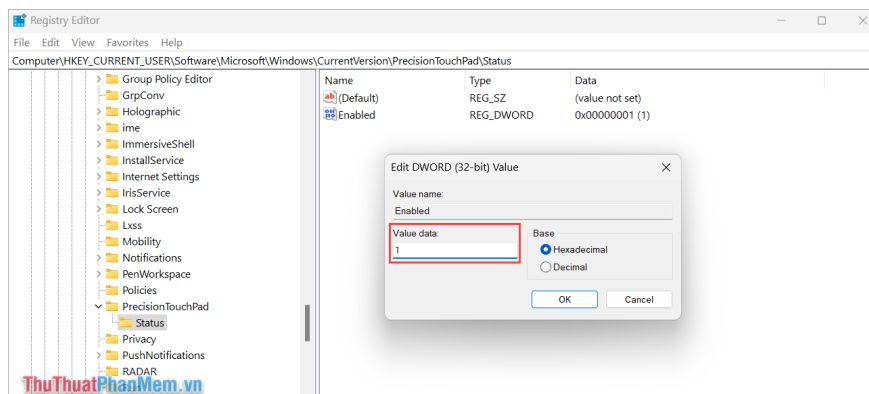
Registry Editor

File Edit View Favorites Help

Computer\HKEY_CURRENT_USER\Software\Microsoft\Windows\CurrentVersion\PrecisionTouchPad\Status

Group Policy Editor
GrpConv
Holographic
ime
ImmersiveShell
InstallService
Internet Settings
IrisService
Lock Screen
Lxss
Mobility
Notifications
PenWorkspace
Policies
PrecisionTouchPad
Status
Privacy
PushNotifications
RADAR

| Name | Type | Data |
|---|---|---|
| (Default) | REG_SZ | (value not set) |
| Enabled | REG_DWORD | 0x00000001 (1) |

Edit DWORD (32-bit) Value

Value name:
Enabled

Value data:
1

Base
Hexadecimal
Decimal

OK
Cancel

ThuThuatPhanMem.vn